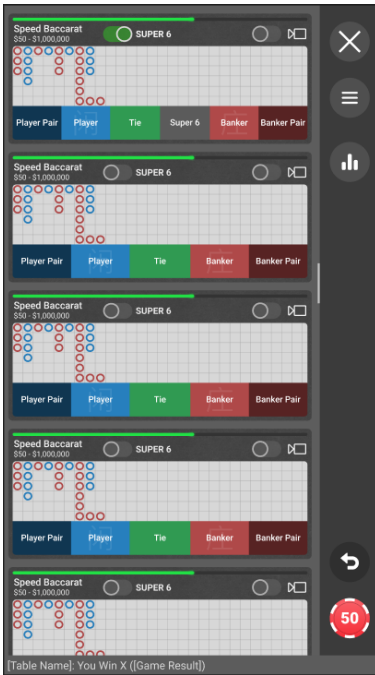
Speed Baccarat
$50 - $1,000,000
SUPER 6
Player Pair
Player
Tie
Super 6
Banker
Banker Pair

Speed Baccarat
$50 - $1,000,000
SUPER 6
Player Pair
Player
Tie
Banker
Banker Pair

Speed Baccarat
$50 - $1,000,000
SUPER 6
Player Pair
Player
Tie
Banker
Banker Pair

Speed Baccarat
$50 - $1,000,000
SUPER 6
Player Pair
Player
Tie
Banker
Banker Pair

Speed Baccarat
$50 - $1,000,000
SUPER 6

50

[Table Name]: You Win X ([Game Result])